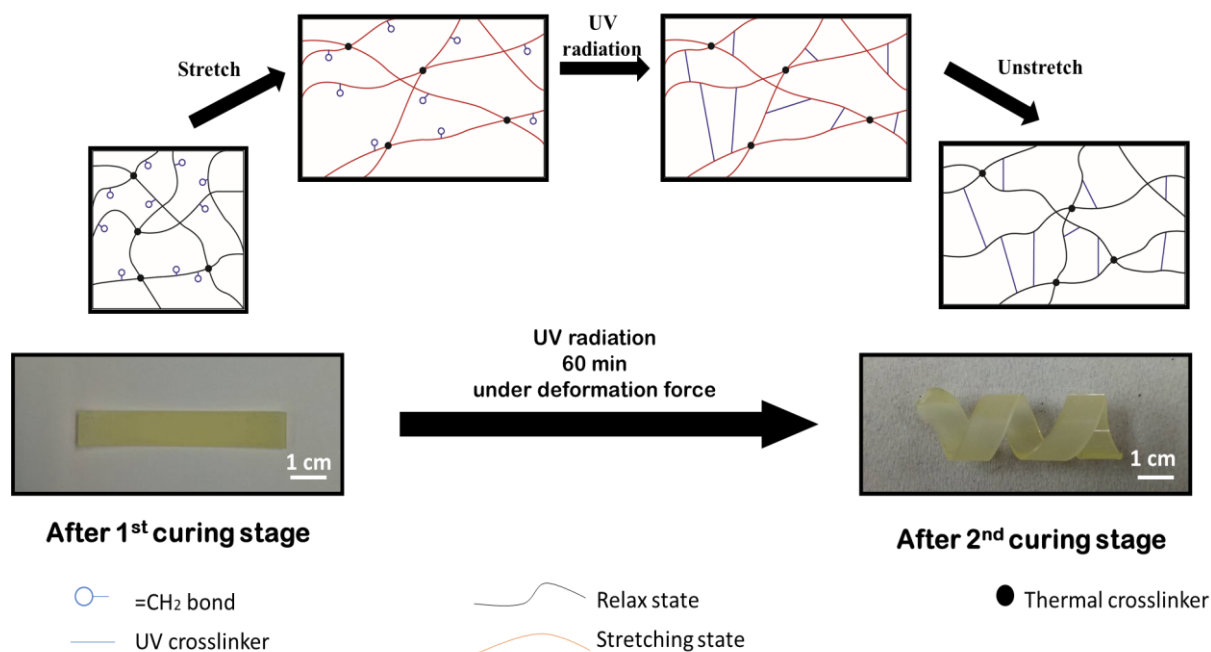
Stretch

UV radiation

Unstretch

UV radiation
60 min
under deformation force

1 cm

1 cm

After 1$^{st}$ curing stage

After 2$^{nd}$ curing stage

=$CH_2$ bond

UV crosslinker

Relax state

Stretching state

Thermal crosslinker